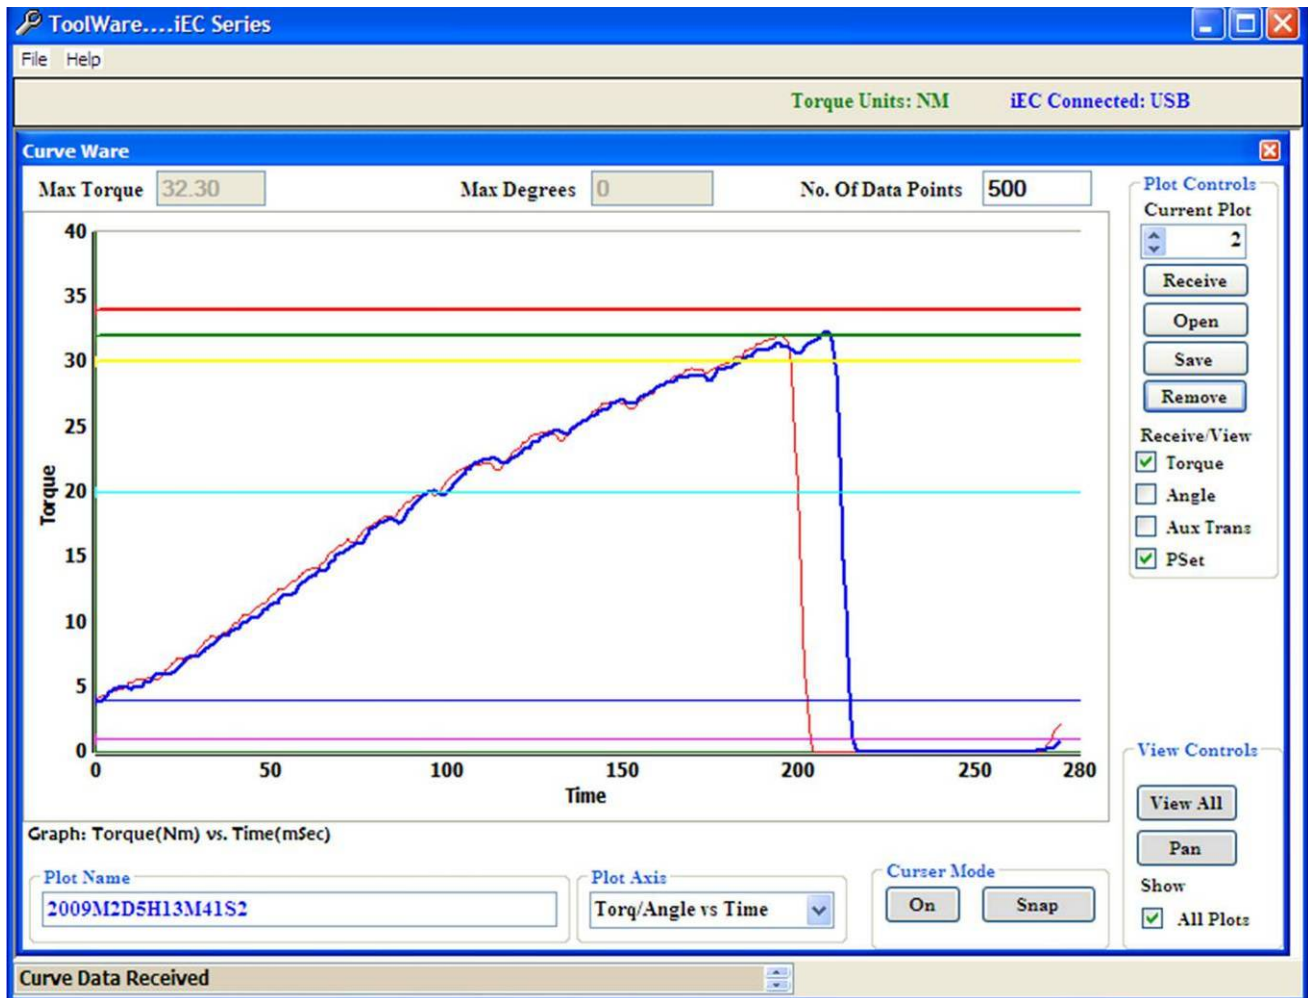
ToolWare....iEC Series

File Help

Torque Units: NM iEC Connected: USB

Curve Ware

Max Torque 32.30 Max Degrees 0 No. Of Data Points 500

Plot Controls
Current Plot
2
Receive
Open
Save
Remove
Receive/View
Torque
Angle
Aux Trans
PSet

40
35
30
25
20
15
10
5
0
Torque
0 50 100 150 200 250 280
Time

View Controls
View All
Pan
Show
All Plots

Graph: Torque(Nm) vs. Time(mSec)

Plot Name
2009M2D5H13M41S2

Plot Axis
Torq/Angle vs Time

Curser Mode
On Snap

Curve Data Received